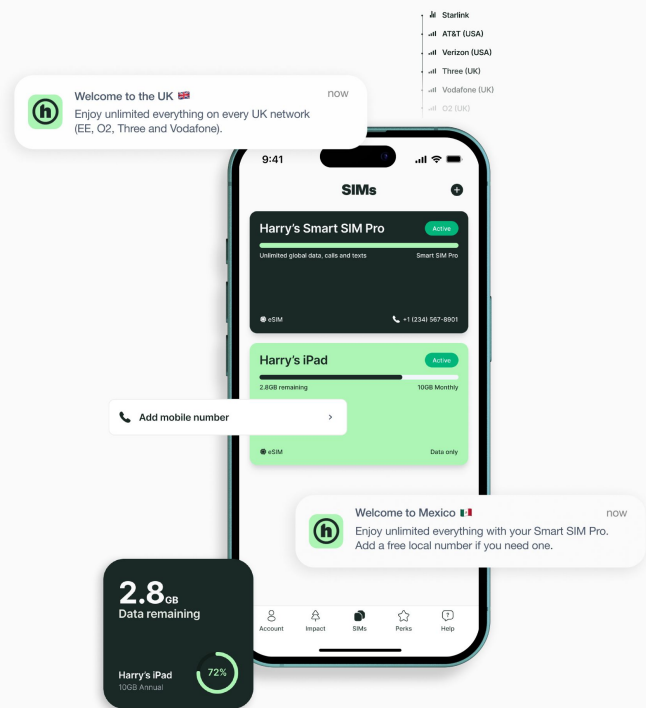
Starlink
AT&T (USA)
Verizon (USA)
Three (UK)
Vodafone (UK)
O2 (UK)

Welcome to the UK 🇬🇧
now
Enjoy unlimited everything on every UK network (EE, O2, Three and Vodafone).

9:41

SIMs

Harry's Smart SIM Pro
Active
Unlimited global data, calls and texts
Smart SIM Pro
eSIM
+1 (234) 567-8901

Harry's iPad
Active
2.8GB remaining
10GB Monthly
Add mobile number
eSIM
Data only

Welcome to Mexico 🇲🇽
now
Enjoy unlimited everything with your Smart SIM Pro. Add a free local number if you need one.

2.8GB
Data remaining
Harry's iPad
10GB Annual
72%

Account
Impact
SIMs
Perks
Help